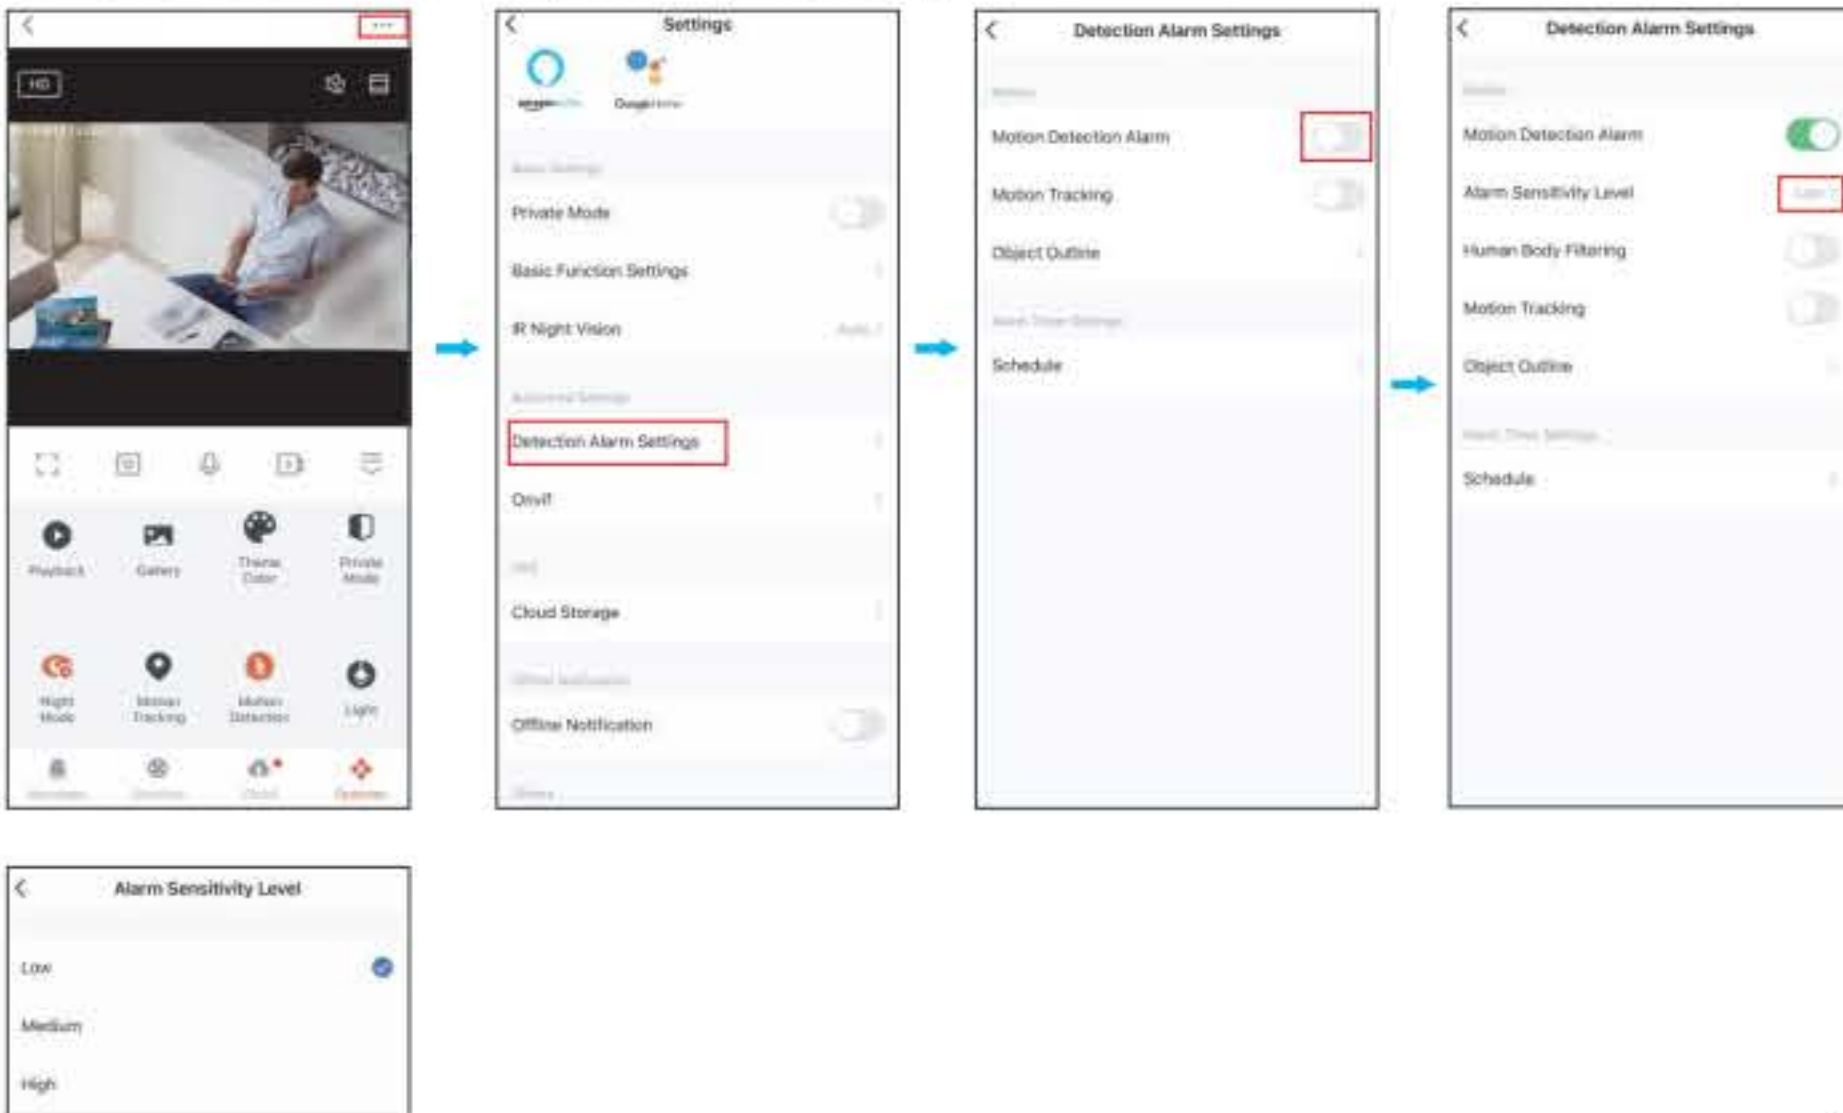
HD

Playback
Gallery
Theme Color
Private Mode

Night Mode
Motion Tracking
Motion Detection
Light

Settings

Private Mode
Basic Function Settings
IR Night Vision
Detection Alarm Settings
Onvif
Cloud Storage
Offline Notification

Detection Alarm Settings

Motion Detection Alarm
Motion Tracking
Object Outline
Schedule

Detection Alarm Settings

Motion Detection Alarm
Alarm Sensitivity Level
Human Body Filtering
Motion Tracking
Object Outline
Schedule

Alarm Sensitivity Level

Low
Medium
High